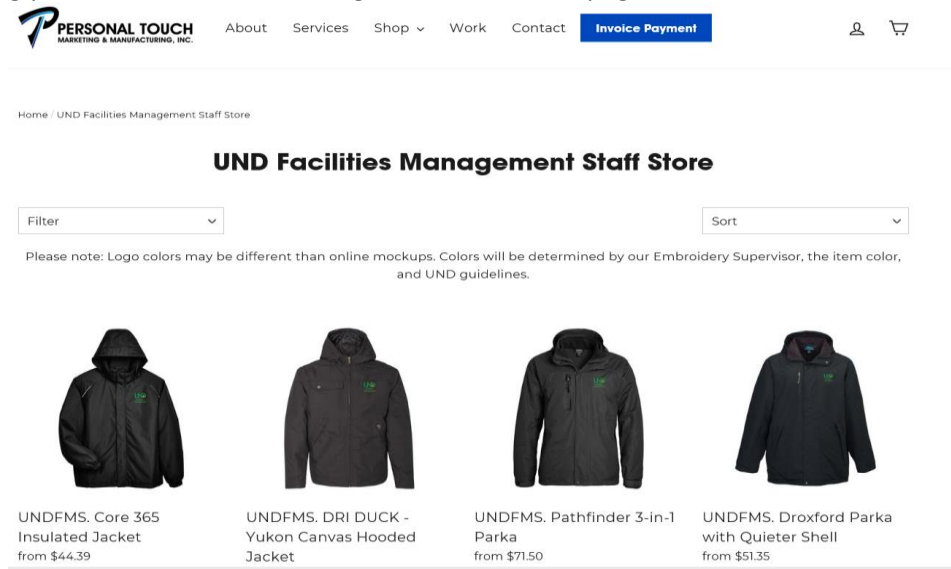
PERSONAL TOUCH
MARKETING & MANUFACTURING, INC.

About Services Shop Work Contact Invoice Payment

Home / UND Facilities Management Staff Store

UND Facilities Management Staff Store

Filter

Sort

Please note: Logo colors may be different than online mockups. Colors will be determined by our Embroidery Supervisor, the item color, and UND guidelines.

UNDFMS. Core 365 Insulated Jacket
from $44.39

UNDFMS. DRI DUCK - Yukon Canvas Hooded Jacket

UNDFMS. Pathfinder 3-in-1 Parka
from $71.50

UNDFMS. Droxford Parka with Quieter Shell
from $51.35